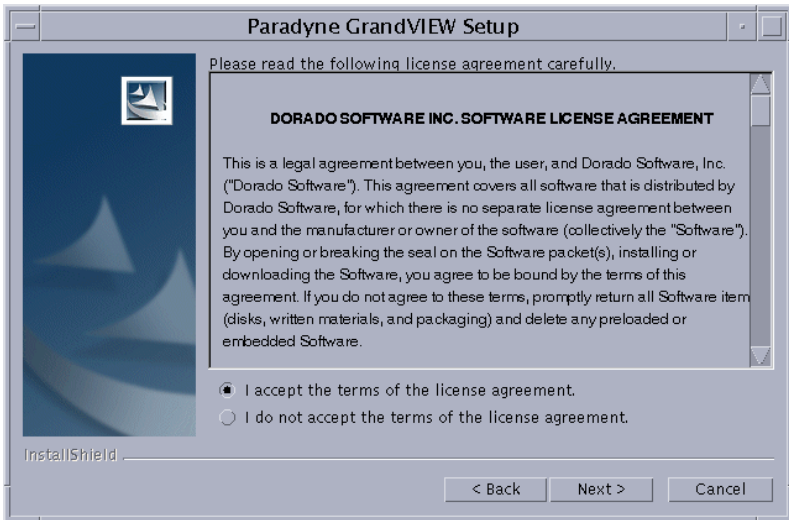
Paradyne GrandVIEW Setup

Please read the following license agreement carefully.

DORADO SOFTWARE INC. SOFTWARE LICENSE AGREEMENT

This is a legal agreement between you, the user, and Dorado Software, Inc. ("Dorado Software"). This agreement covers all software that is distributed by Dorado Software, for which there is no separate license agreement between you and the manufacturer or owner of the software (collectively the "Software"). By opening or breaking the seal on the Software packet(s), installing or downloading the Software, you agree to be bound by the terms of this agreement. If you do not agree to these terms, promptly return all Software item (disks, written materials, and packaging) and delete any preloaded or embedded Software.

I accept the terms of the license agreement.

I do not accept the terms of the license agreement.

InstallShield

< Back

Next >

Cancel